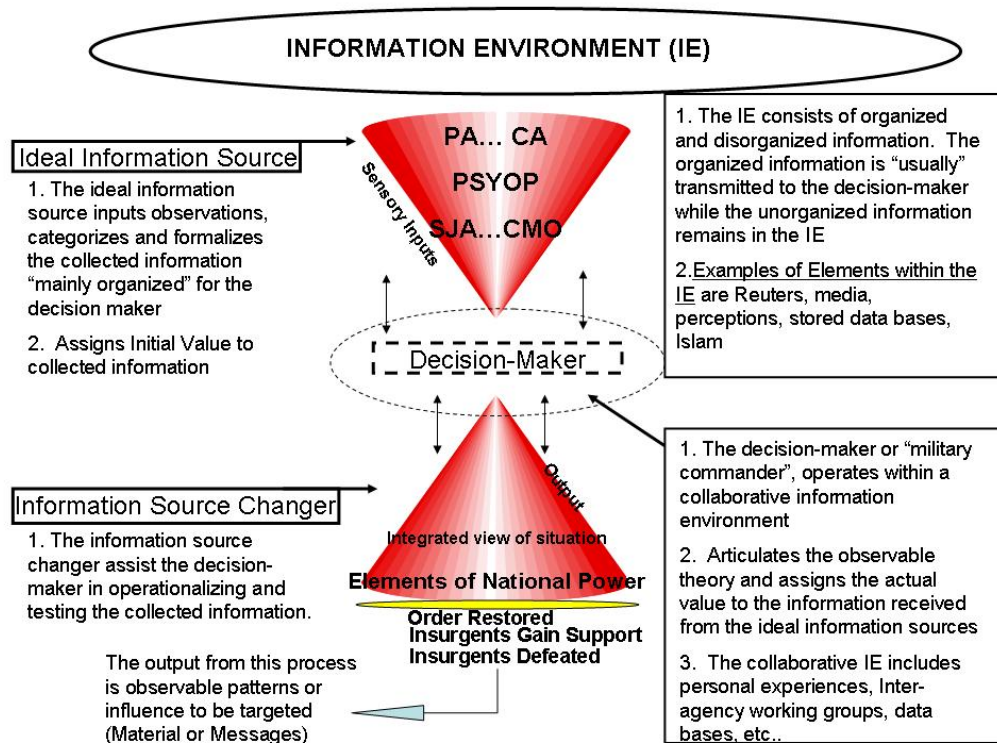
INFORMATION ENVIRONMENT (IE)

Ideal Information Source

1. The ideal information source inputs observations, categorizes and formalizes the collected information "mainly organized" for the decision maker

2. Assigns Initial Value to collected information

PA… CA

PSYOP

SJA…CMO

Sensory Inputs

1. The IE consists of organized and disorganized information. The organized information is "usually" transmitted to the decision-maker while the unorganized information remains in the IE

2. Examples of Elements within the IE are Reuters, media, perceptions, stored data bases, Islam

Decision-Maker

Information Source Changer

1. The information source changer assist the decision-maker in operationalizing and testing the collected information.

Output

Integrated view of situation

Elements of National Power

Order Restored
Insurgents Gain Support
Insurgents Defeated

1. The decision-maker or "military commander", operates within a collaborative information environment

2. Articulates the observable theory and assigns the actual value to the information received from the ideal information sources

3. The collaborative IE includes personal experiences, Inter-agency working groups, data bases, etc..

The output from this process is observable patterns or influence to be targeted (Material or Messages)